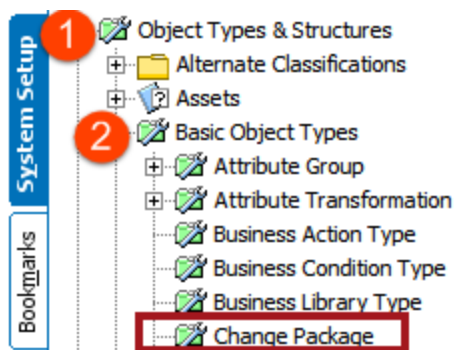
System Setup

Bookmarks

1 Object Types & Structures
Alternate Classifications
Assets
2 Basic Object Types
Attribute Group
Attribute Transformation
Business Action Type
Business Condition Type
Business Library Type
Change Package